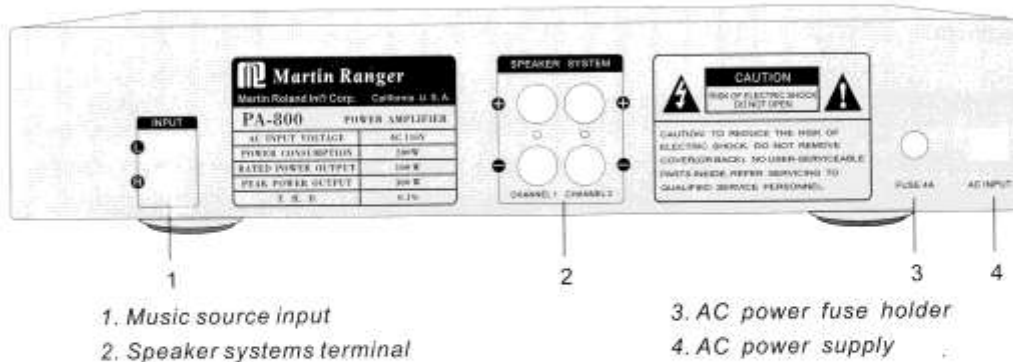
INPUT
L
R

Martin Ranger
Martin Roland Int'l Corp. California U.S.A.

| PA-800 | POWER AMPLIFIER |
|---|---|
| AC INPUT VOLTAGE | AC 110V |
| POWER CONSUMPTION | 200W |
| RATED POWER OUTPUT | 150 W |
| PEAK POWER OUTPUT | 300 W |
| T. H. D. | 0.1% |

SPEAKER SYSTEM
+
+
−
−
CHANNEL 1 CHANNEL 2

CAUTION
RISK OF ELECTRIC SHOCK DO NOT OPEN

CAUTION: TO REDUCE THE RISK OF ELECTRIC SHOCK, DO NOT REMOVE COVER(OR BACK). NO USER-SERVICEABLE PARTS INSIDE. REFER SERVICING TO QUALIFIED SERVICE PERSONNEL.

FUSE 4A

AC INPUT

1
2
3
4

1. Music source input
2. Speaker systems terminal
3. AC power fuse holder
4. AC power supply